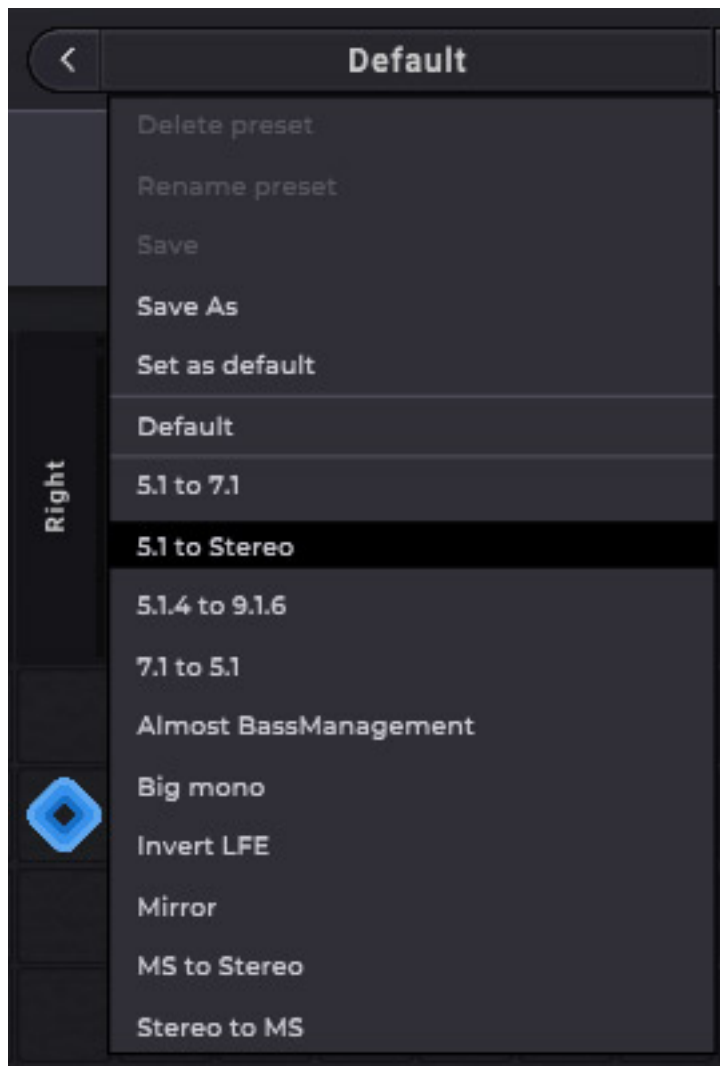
<

Default

Right

Delete preset

Rename preset

Save

Save As

Set as default

Default

5.1 to 7.1

5.1 to Stereo

5.1.4 to 9.1.6

7.1 to 5.1

Almost BassManagement

Big mono

Invert LFE

Mirror

MS to Stereo

Stereo to MS